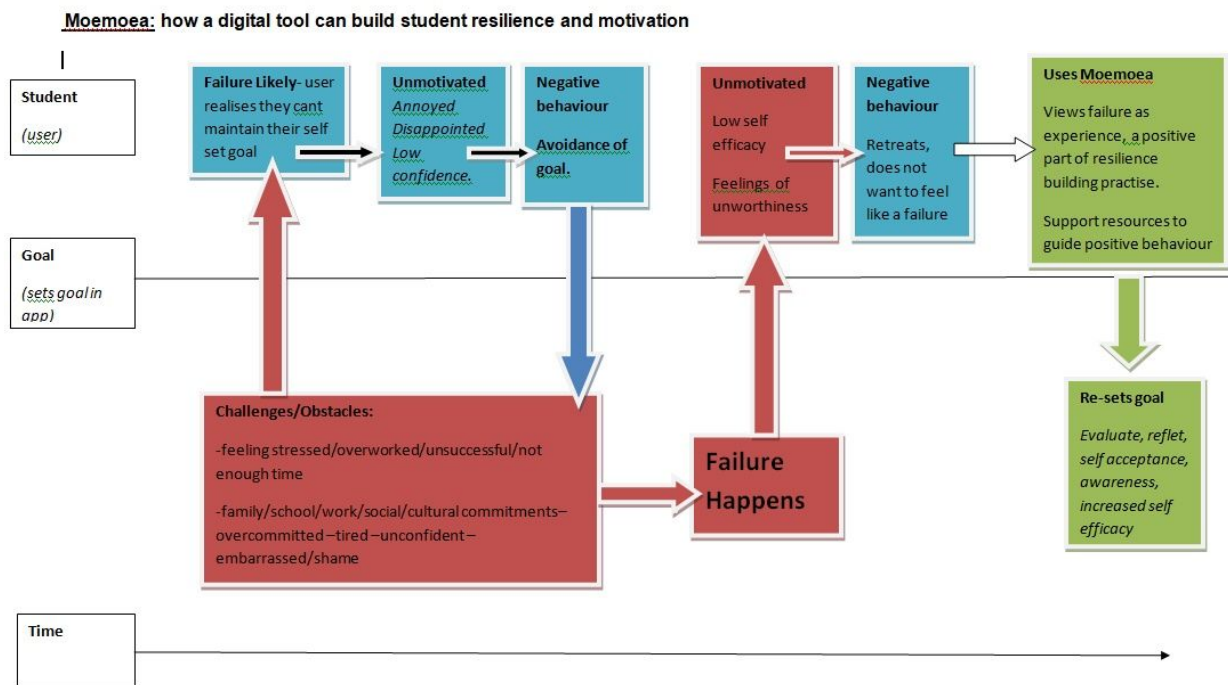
Moemoea: how a digital tool can build student resilience and motivation

Student

(user)

Goal

(sets goal in app)

Time

Failure Likely- user realises they cant maintain their self set goal

Unmotivated
Annoyed
Disappointed
Low confidence.

Negative behaviour

Avoidance of goal.

Unmotivated

Low self efficacy

Feelings of unworthiness

Negative behaviour

Retreats, does not want to feel like a failure

Uses Moemoea

Views failure as experience, a positive part of resilience building practise.

Support resources to guide positive behaviour

Re-sets goal

Evaluate, reflet, self acceptance, awareness, increased self efficacy

Challenges/Obstacles:

-feeling stressed/overworked/unsuccessful/not enough time

-family/school/work/social/cultural commitments– overcommitted –tired –unconfident – embarrassed/shame

Failure Happens